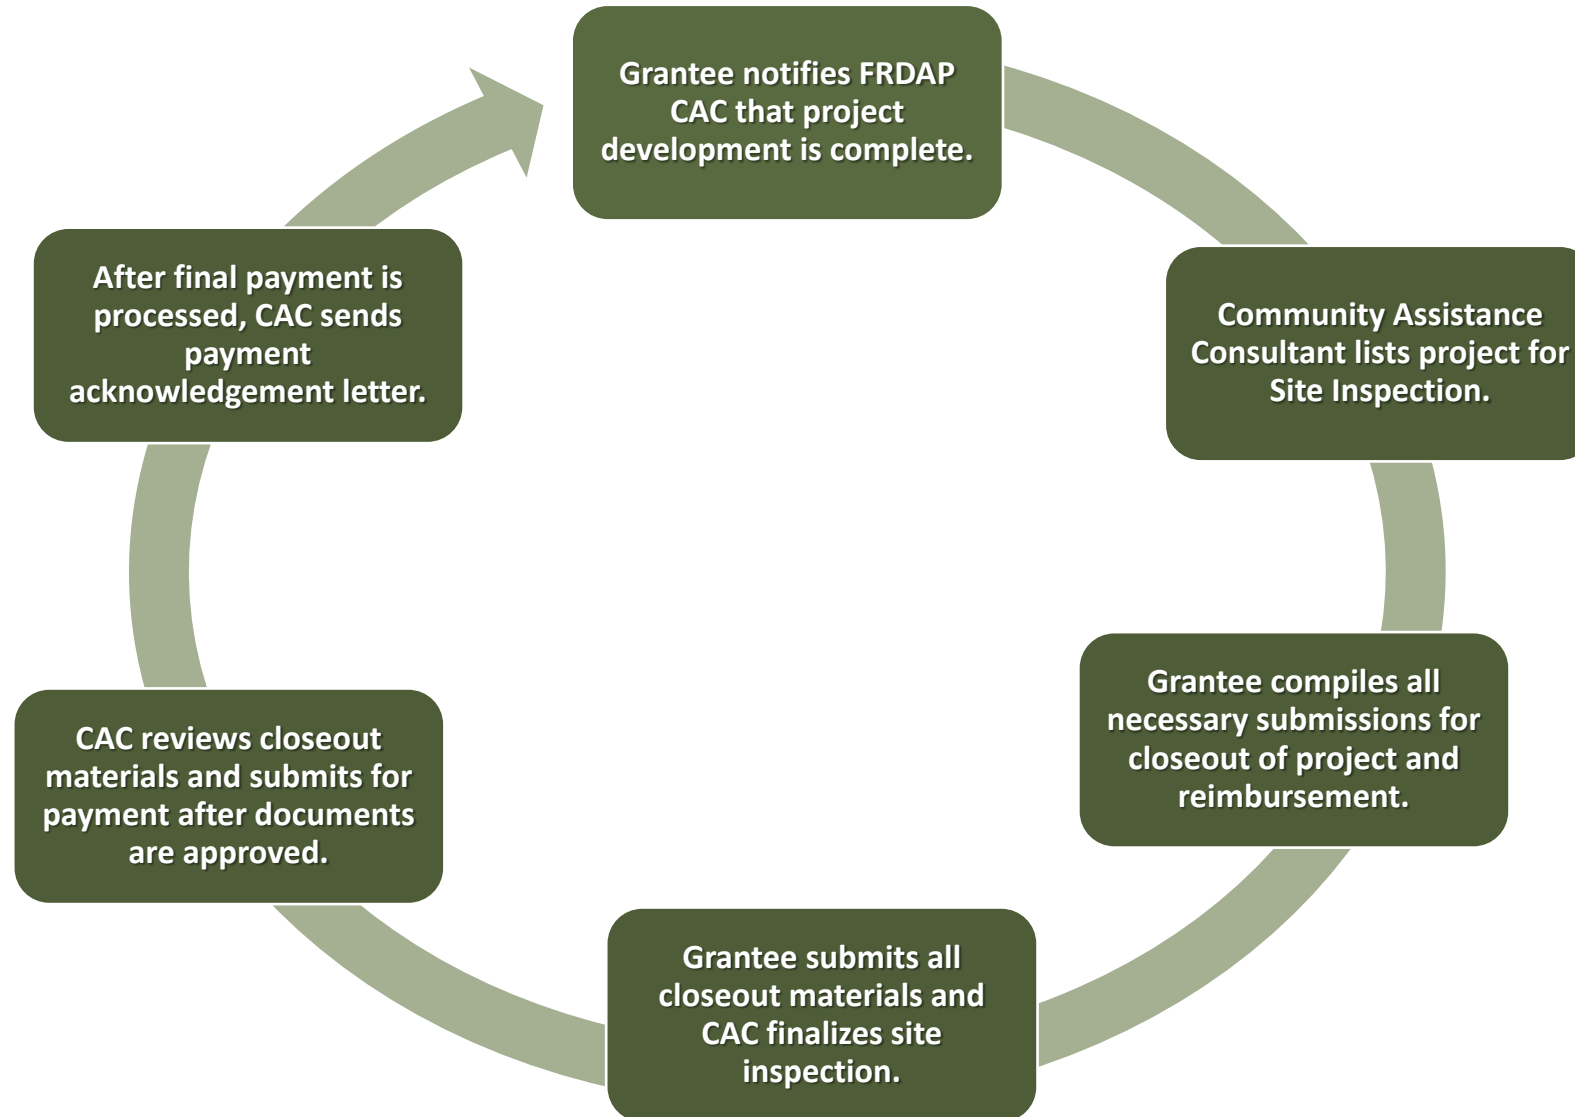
Grantee notifies FRDAP CAC that project development is complete.

Community Assistance Consultant lists project for Site Inspection.

Grantee compiles all necessary submissions for closeout of project and reimbursement.

Grantee submits all closeout materials and CAC finalizes site inspection.

CAC reviews closeout materials and submits for payment after documents are approved.

After final payment is processed, CAC sends payment acknowledgement letter.